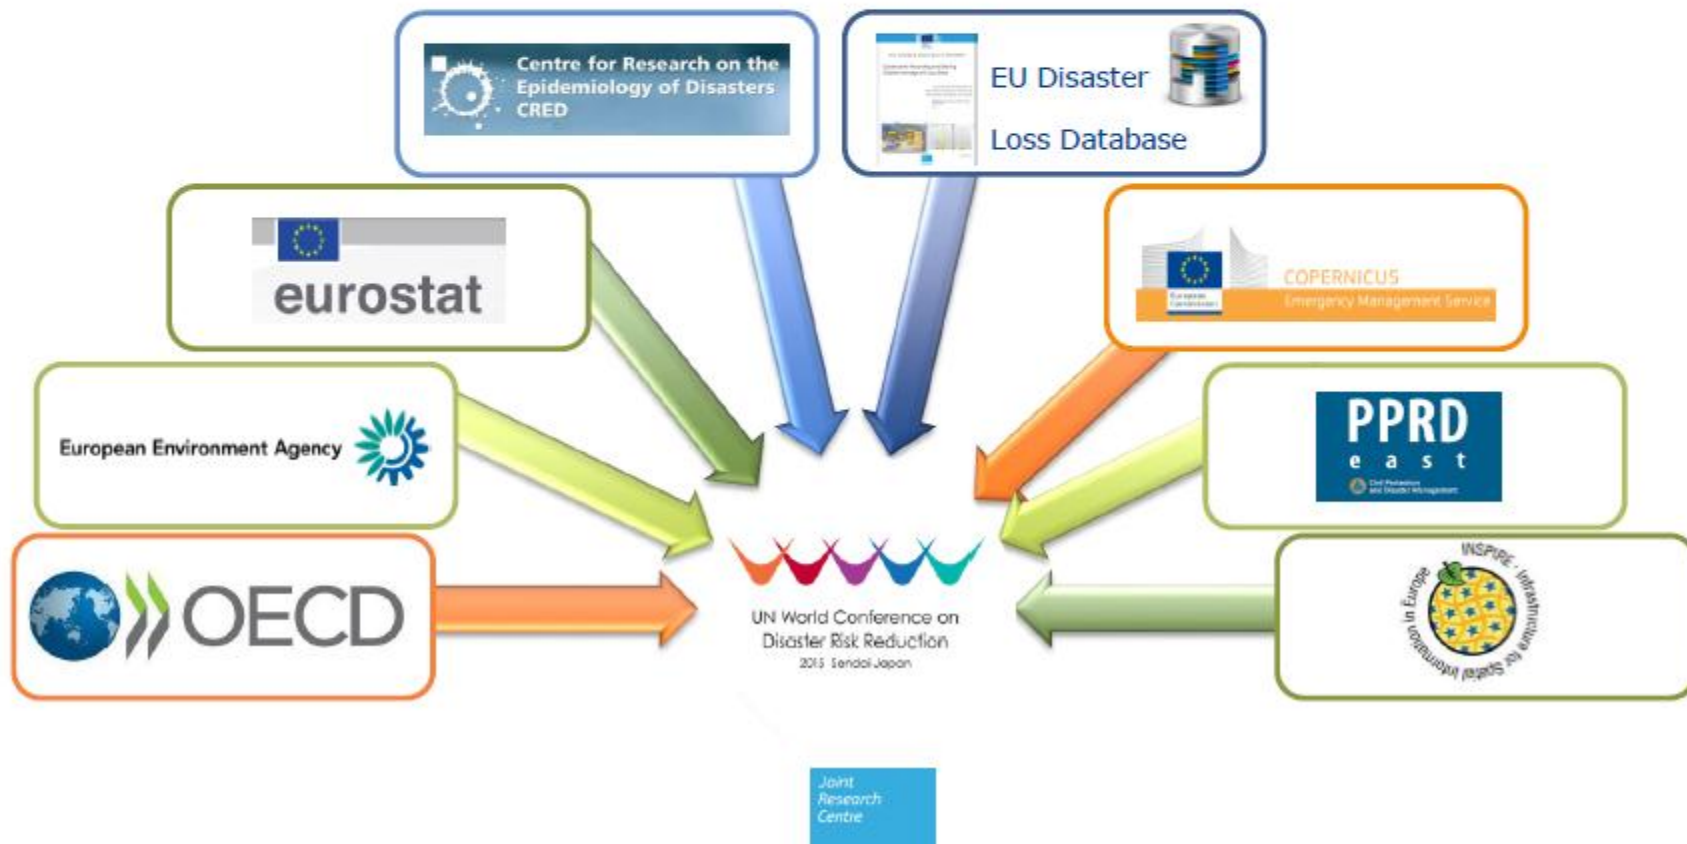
Centre for Research on the Epidemiology of Disasters CRED

EU Disaster Loss Database

eurostat

COPERNICUS Emergency Management Service

European Commission

European Environment Agency

PPRD east

Civil Protection and Disaster Management

OECD

UN World Conference on Disaster Risk Reduction 2015 Sendai Japan

INSPIRE - Infrastructure for Spatial Information in Europe

Joint Research Centre